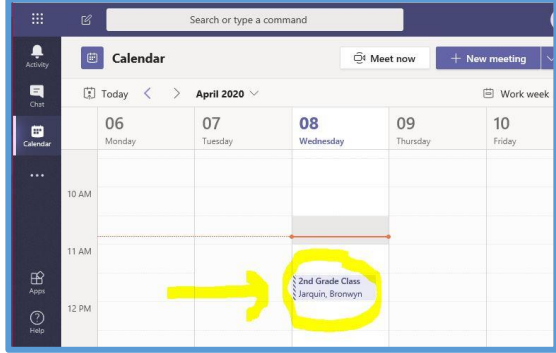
Search or type a command

Activity

Chat

Calendar

...

Apps

Help

Calendar

Meet now

+ New meeting

Today < > April 2020

Work week

06
Monday

07
Tuesday

08
Wednesday

09
Thursday

10
Friday

10 AM

11 AM

12 PM

2nd Grade Class
Jarquin, Bronwyn